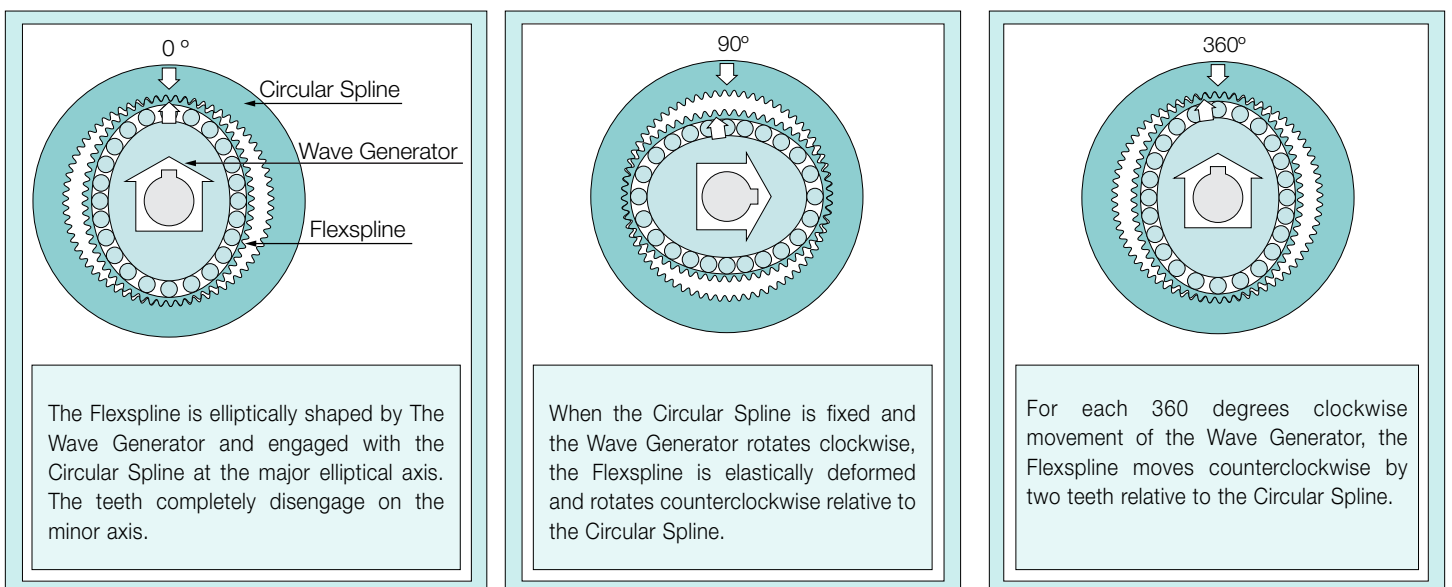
0 °

Circular Spline

Wave Generator

Flexspline

The Flexspline is elliptically shaped by The Wave Generator and engaged with the Circular Spline at the major elliptical axis. The teeth completely disengage on the minor axis.

90º

When the Circular Spline is fixed and the Wave Generator rotates clockwise, the Flexspline is elastically deformed and rotates counterclockwise relative to the Circular Spline.

360º

For each 360 degrees clockwise movement of the Wave Generator, the Flexspline moves counterclockwise by two teeth relative to the Circular Spline.